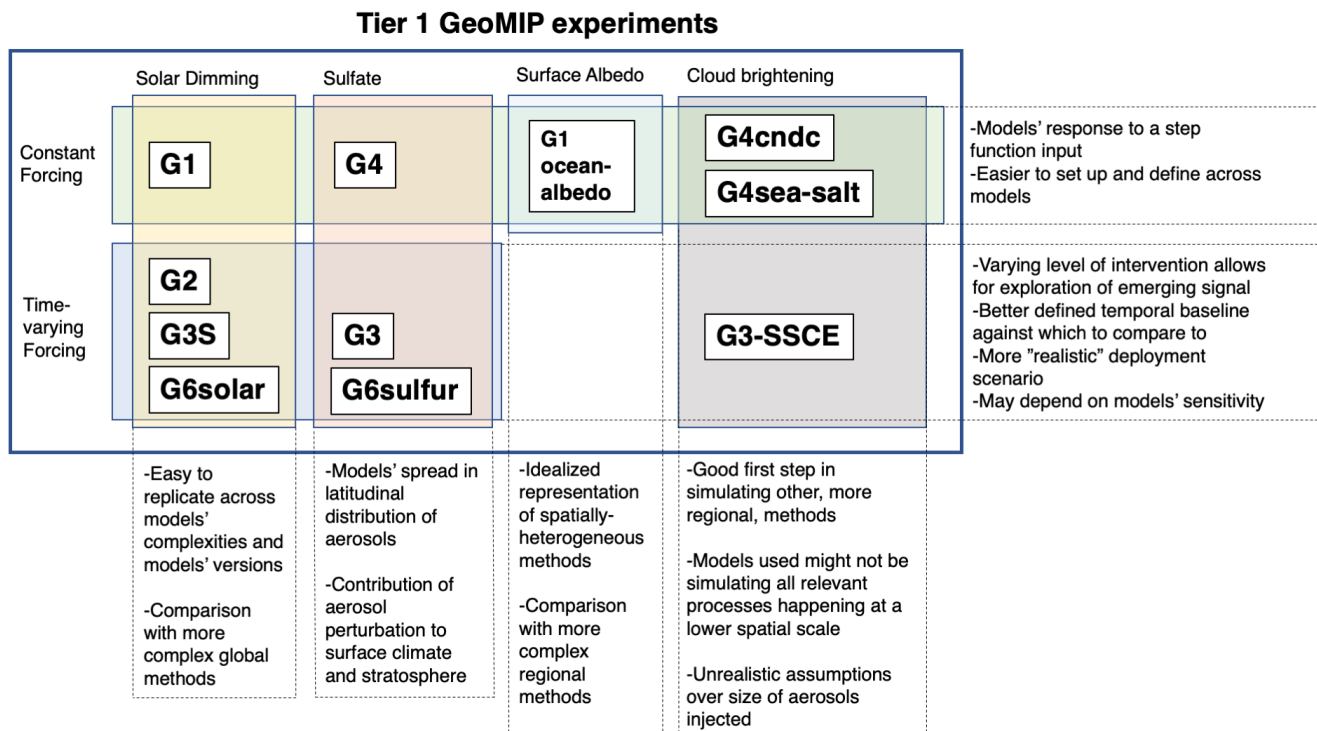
Tier 1 GeoMIP experiments

| | Solar Dimming | Sulfate | Surface Albedo | Cloud brightening | |
|---|---|---|---|---|---|
| Constant Forcing | G1 | G4 | G1 ocean-albedo | G4cndc<br>G4sea-salt | -Models' response to a step function input<br>-Easier to set up and define across models |
| Time-varying Forcing | G2<br>G3S<br>G6solar | G3<br>G6sulfur | | G3-SSCE | -Varying level of intervention allows for exploration of emerging signal<br>-Better defined temporal baseline against which to compare to<br>-More "realistic" deployment scenario<br>-May depend on models' sensitivity |
| | -Easy to replicate across models' complexities and models' versions<br>-Comparison with more complex global methods | -Models' spread in latitudinal distribution of aerosols<br>-Contribution of aerosol perturbation to surface climate and stratosphere | -Idealized representation of spatially-heterogeneous methods<br>-Comparison with more complex regional methods | -Good first step in simulating other, more regional, methods<br>-Models used might not be simulating all relevant processes happening at a lower spatial scale<br>-Unrealistic assumptions over size of aerosols injected | |